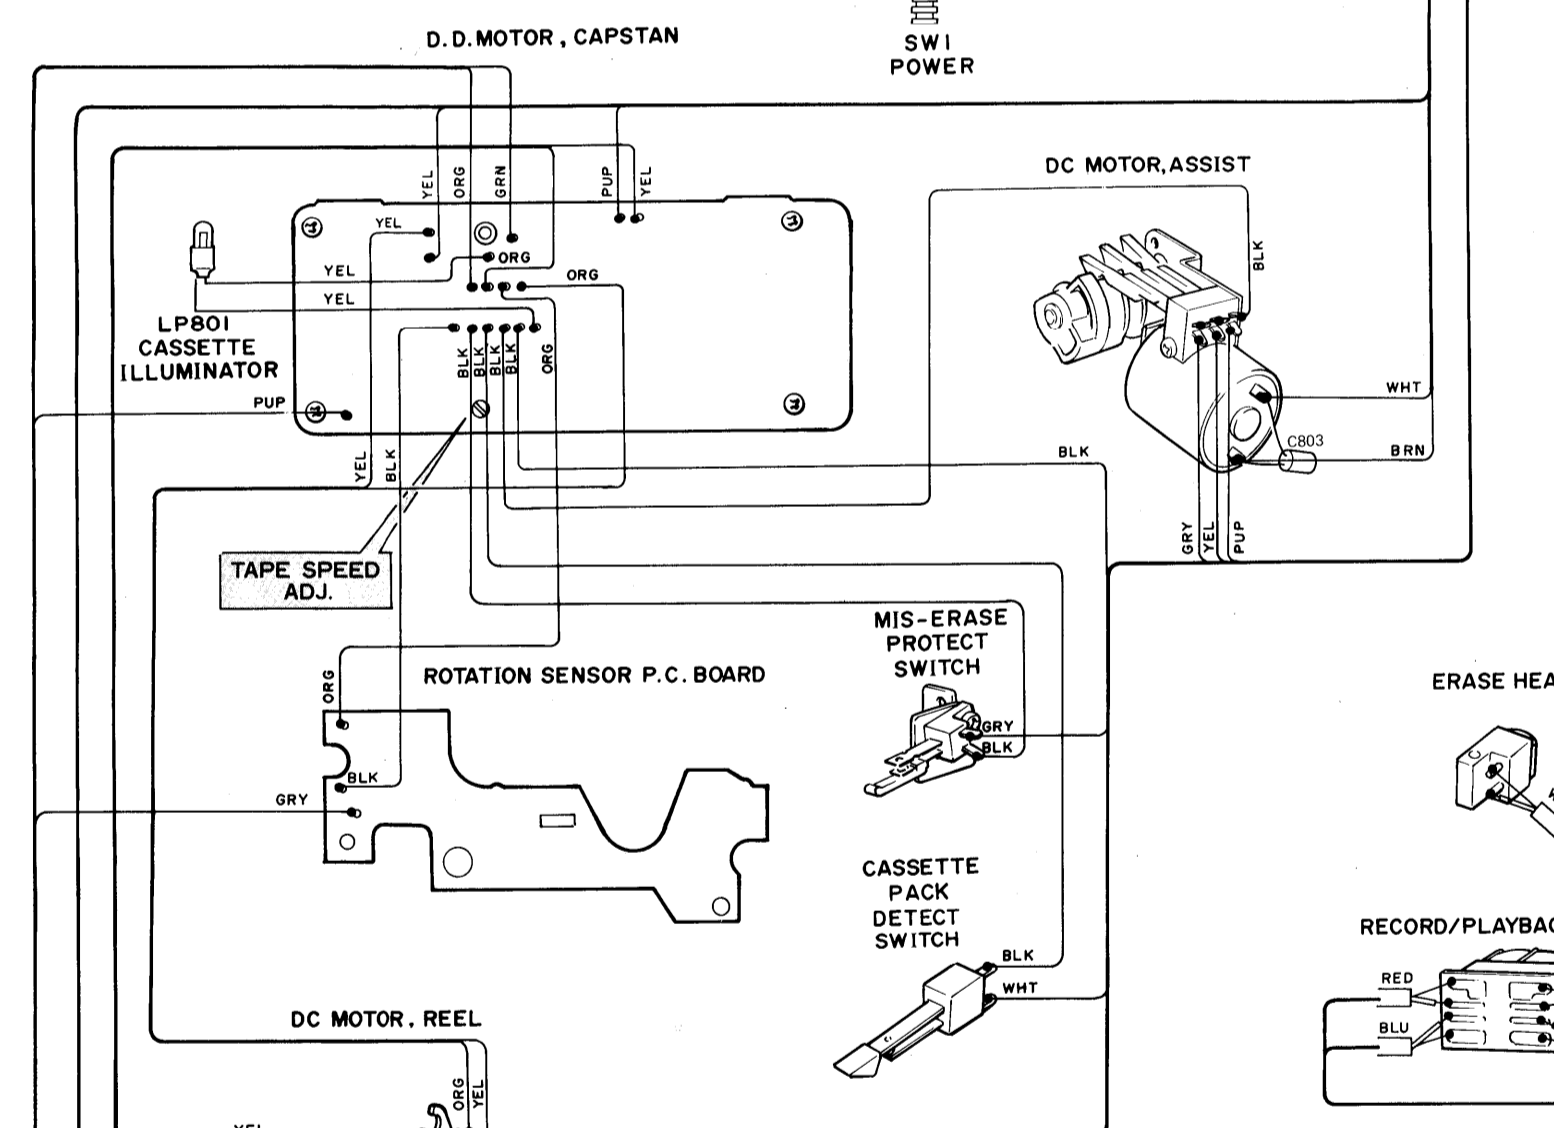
D.D.MOTOR, CAPSTAN

SWI
POWER

YEL ORG GRN PUP YEL

DC MOTOR, ASSIST

YEL
ORG
YEL
ORG
YEL

LP801
CASSETTE
ILLUMINATOR

BLK BLK BLK BLK ORG

PUP

BLK

WHT

C803

BRN

BLK

YEL BLK

GRY YEL PUP

TAPE SPEED
ADJ.

MIS-ERASE
PROTECT
SWITCH

ORG

ROTATION SENSOR P.C. BOARD

ERASE HEA

GRY
BLK

BLK

GRY

CASSETTE
PACK
DETECT
SWITCH

RECORD/PLAYBAC

BLK
WHT

RED

DC MOTOR, REEL

BLU

ORG YEL

YEL